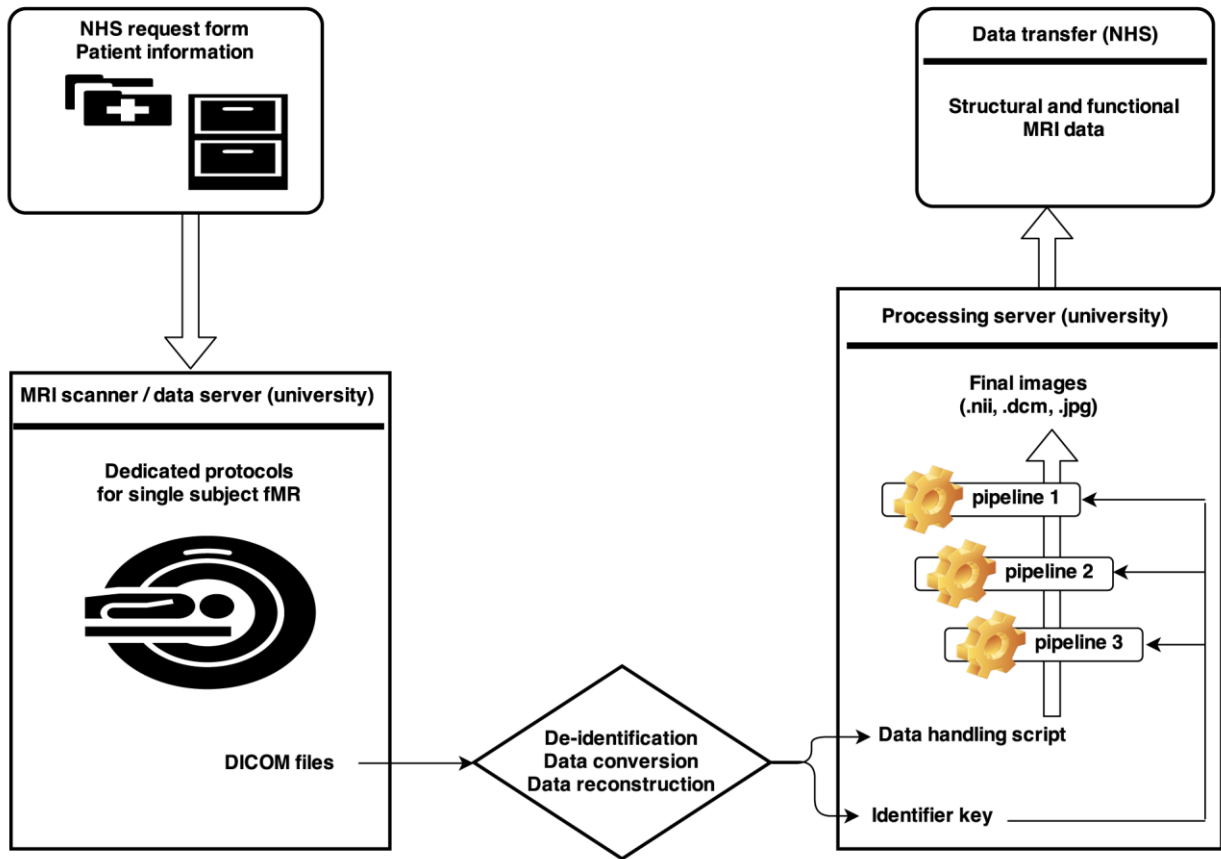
NHS request form
Patient information

Data transfer (NHS)

Structural and functional MRI data

Processing server (university)

MRI scanner / data server (university)

Dedicated protocols for single subject fMR

Final images (.nii, .dcm, .jpg)

pipeline 1

pipeline 2

pipeline 3

DICOM files

De-identification
Data conversion
Data reconstruction

Data handling script

Identifier key